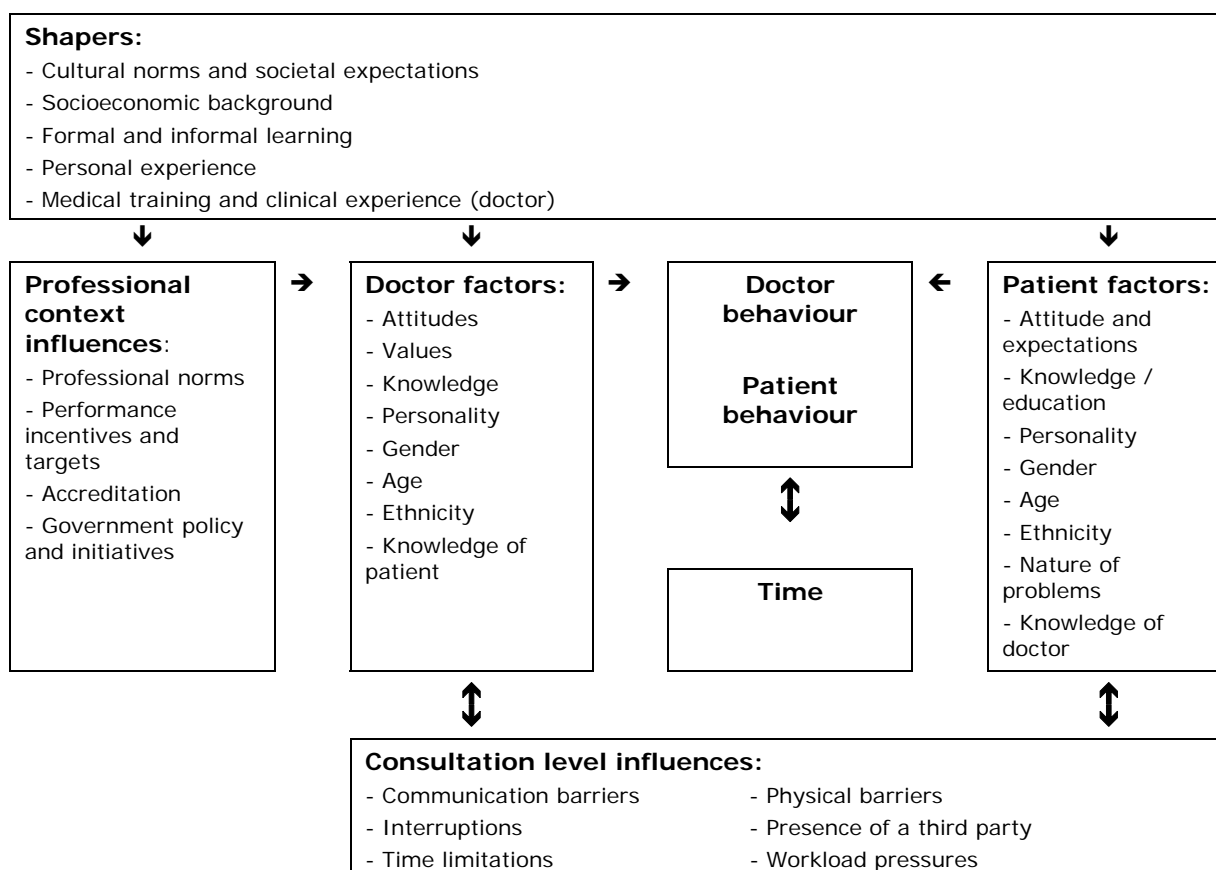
**Shapers:**
- Cultural norms and societal expectations
- Socioeconomic background
- Formal and informal learning
- Personal experience
- Medical training and clinical experience (doctor)

**Professional context influences**:
- Professional norms
- Performance incentives and targets
- Accreditation
- Government policy and initiatives

**Doctor factors:**
- Attitudes
- Values
- Knowledge
- Personality
- Gender
- Age
- Ethnicity
- Knowledge of patient

**Doctor behaviour**

**Patient behaviour**

**Time**

**Patient factors:**
- Attitude and expectations
- Knowledge / education
- Personality
- Gender
- Age
- Ethnicity
- Nature of problems
- Knowledge of doctor

**Consultation level influences:**
- Communication barriers
- Interruptions
- Time limitations

- Physical barriers
- Presence of a third party
- Workload pressures